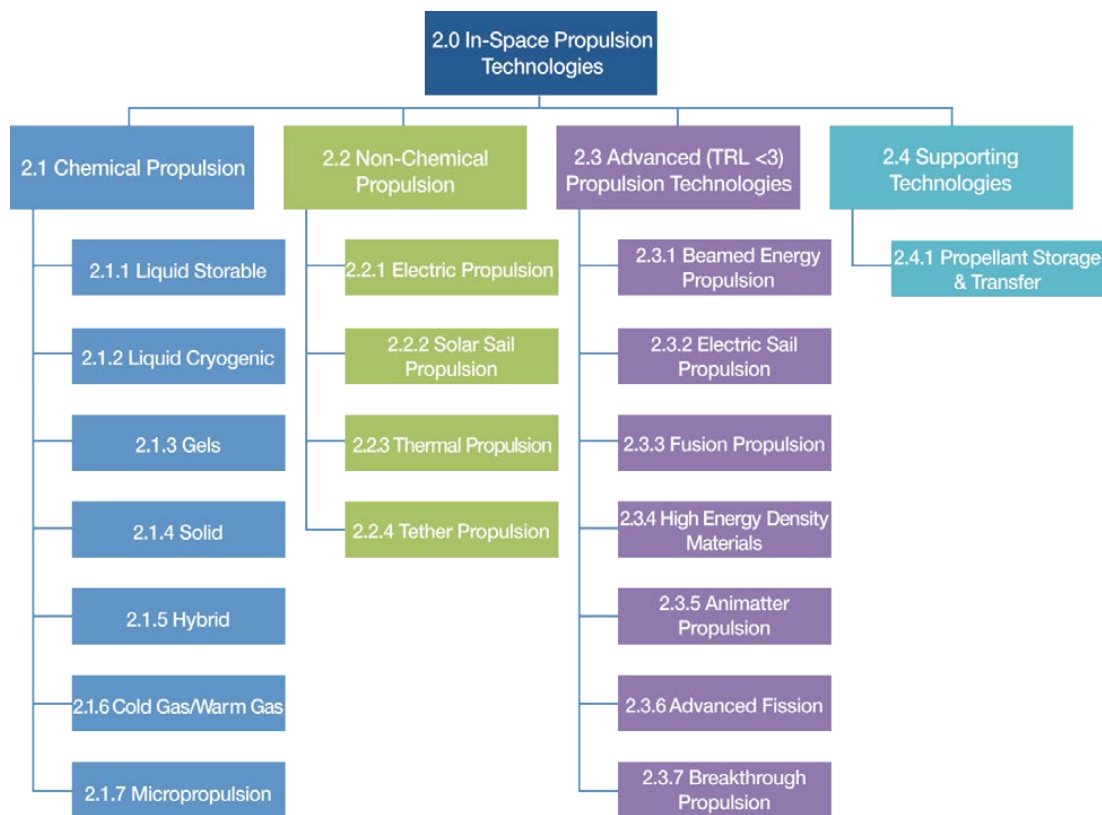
2.0 In-Space Propulsion Technologies

2.1 Chemical Propulsion

2.1.1 Liquid Storable

2.1.2 Liquid Cryogenic

2.1.3 Gels

2.1.4 Solid

2.1.5 Hybrid

2.1.6 Cold Gas/Warm Gas

2.1.7 Micropropulsion

2.2 Non-Chemical Propulsion

2.2.1 Electric Propulsion

2.2.2 Solar Sail Propulsion

2.2.3 Thermal Propulsion

2.2.4 Tether Propulsion

2.3 Advanced (TRL <3) Propulsion Technologies

2.3.1 Beamed Energy Propulsion

2.3.2 Electric Sail Propulsion

2.3.3 Fusion Propulsion

2.3.4 High Energy Density Materials

2.3.5 Animatter Propulsion

2.3.6 Advanced Fission

2.3.7 Breakthrough Propulsion

2.4 Supporting Technologies

2.4.1 Propellant Storage & Transfer